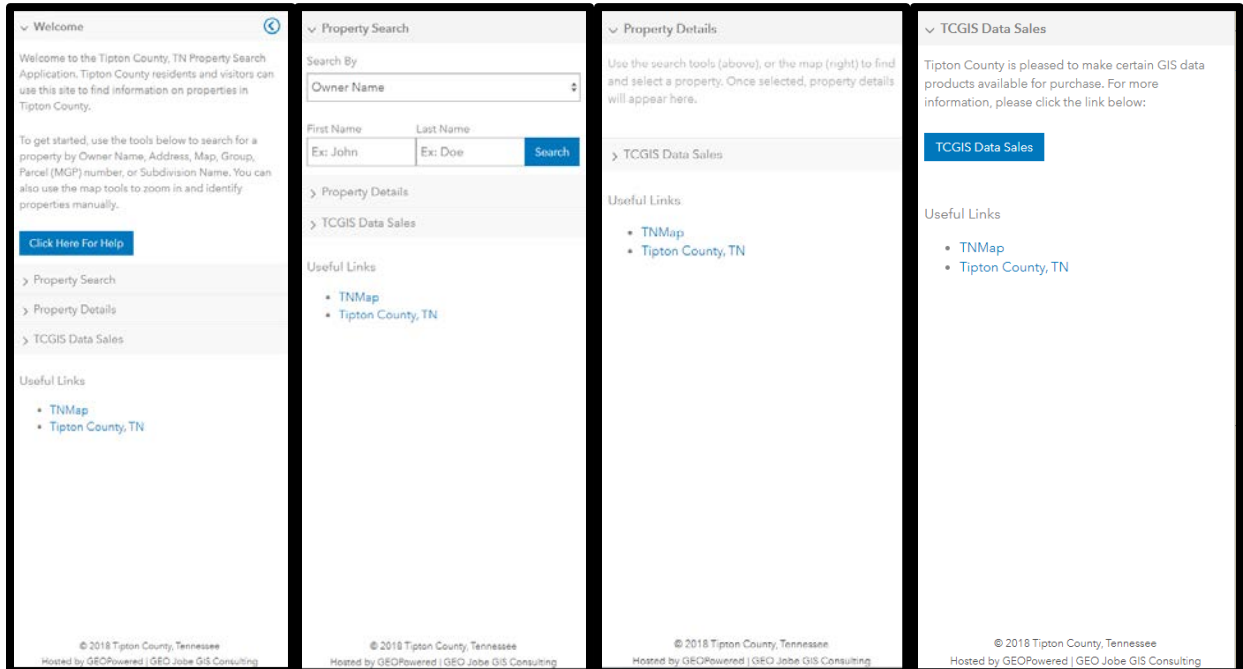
Welcome

Welcome to the Tipton County, TN Property Search Application. Tipton County residents and visitors can use this site to find information on properties in Tipton County.

To get started, use the tools below to search for a property by Owner Name, Address, Map, Group, Parcel (MGP) number, or Subdivision Name. You can also use the map tools to zoom in and identify properties manually.

Click Here For Help

Property Search

Property Details

TCGIS Data Sales

Useful Links

- TNMap
- Tipton County, TN

© 2018 Tipton County, Tennessee
Hosted by GEOPowered | GEO Jobe GIS Consulting

Property Search

Search By

Owner Name

First Name

Last Name

Ex: John

Ex: Doe

Search

Property Details

TCGIS Data Sales

Useful Links

- TNMap
- Tipton County, TN

© 2018 Tipton County, Tennessee
Hosted by GEOPowered | GEO Jobe GIS Consulting

Property Details

Use the search tools (above), or the map (right) to find and select a property. Once selected, property details will appear here.

TCGIS Data Sales

Useful Links

- TNMap
- Tipton County, TN

© 2018 Tipton County, Tennessee
Hosted by GEOPowered | GEO Jobe GIS Consulting

TCGIS Data Sales

Tipton County is pleased to make certain GIS data products available for purchase. For more information, please click the link below:

TCGIS Data Sales

Useful Links

- TNMap
- Tipton County, TN

© 2018 Tipton County, Tennessee
Hosted by GEOPowered | GEO Jobe GIS Consulting